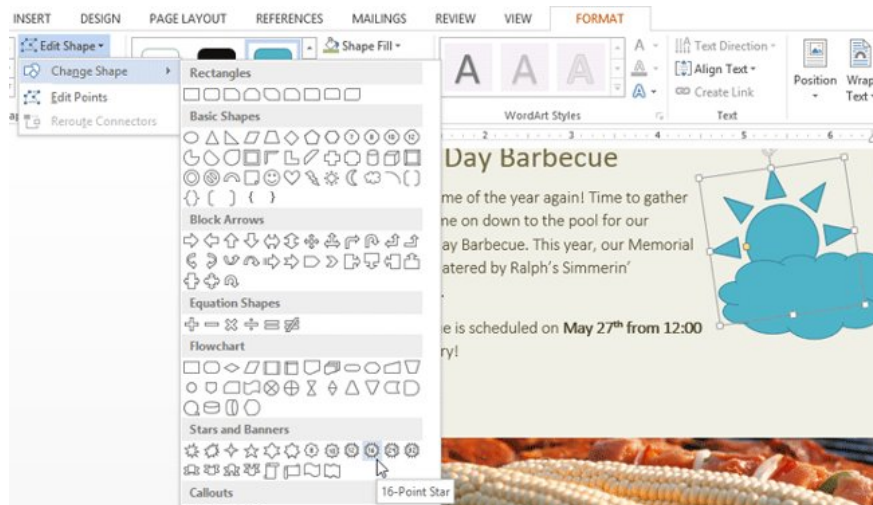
INSERT DESIGN PAGE LAYOUT REFERENCES MAILINGS REVIEW VIEW FORMAT

Edit Shape ▾

Change Shape

Edit Points

Reroute Connectors

Shape Fill ▾

Text Direction ▾

Align Text ▾

Create Link

Position

Wrap Text ▾

WordArt Styles

Text

Rectangles

Basic Shapes

Block Arrows

Equation Shapes

Flowchart

Stars and Banners

Callouts

16-Point Star

Day Barbecue

me of the year again! Time to gather ne on down to the pool for our ay Barbecue. This year, our Memorial atered by Ralph's Simmerin'

e is scheduled on **May 27th from 12:00** ry!